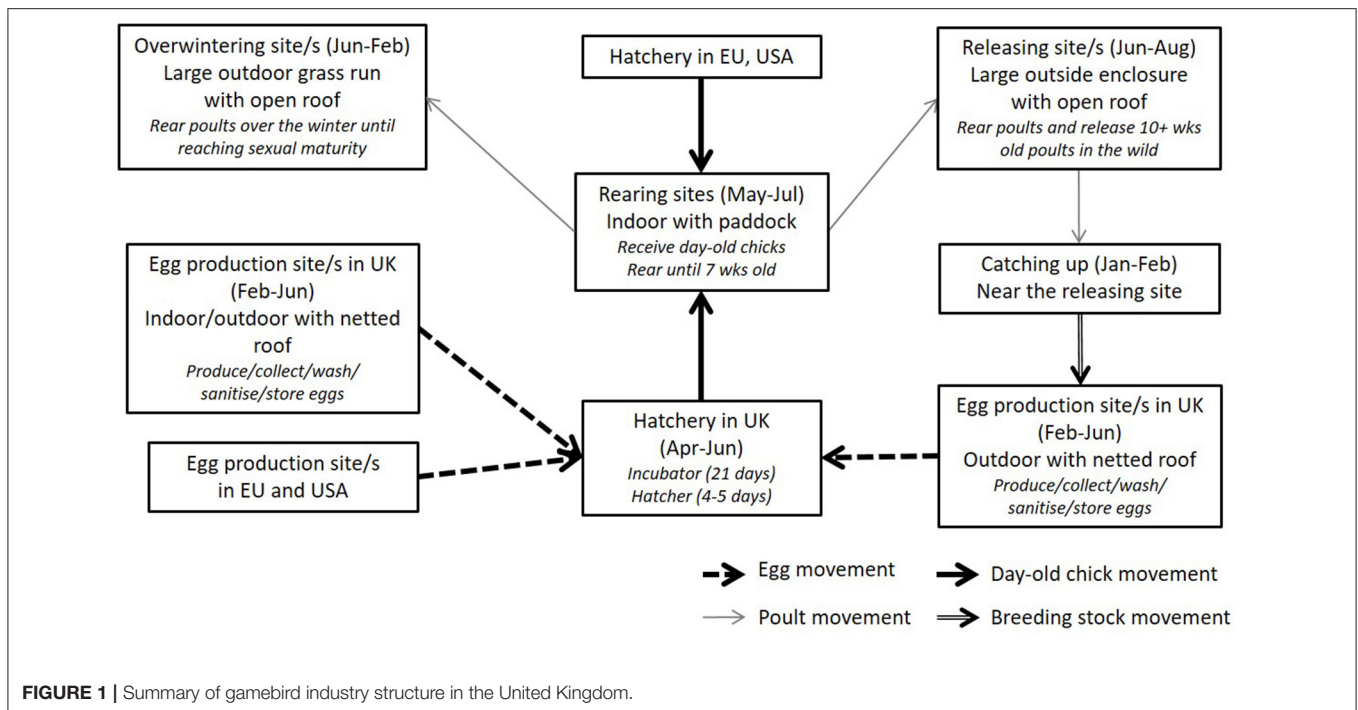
Overwintering site/s (Jun-Feb)
Large outdoor grass run with open roof
*Rear poults over the winter until reaching sexual maturity*

Hatchery in EU, USA

Releasing site/s (Jun-Aug)
Large outside enclosure with open roof
*Rear poults and release 10+ wks old poults in the wild*

Rearing sites (May-Jul)
Indoor with paddock
*Receive day-old chicks*
*Rear until 7 wks old*

Egg production site/s in UK (Feb-Jun)
Indoor/outdoor with netted roof
*Produce/collect/wash/sanitise/store eggs*

Catching up (Jan-Feb)
Near the releasing site

Egg production site/s in EU and USA

Hatchery in UK (Apr-Jun)
*Incubator (21 days)*
*Hatcher (4-5 days)*

Egg production site/s in UK (Feb-Jun)
Outdoor with netted roof
*Produce/collect/wash/sanitise/store eggs*

Egg movement
Day-old chick movement
Poult movement
Breeding stock movement

**FIGURE 1** | Summary of gamebird industry structure in the United Kingdom.